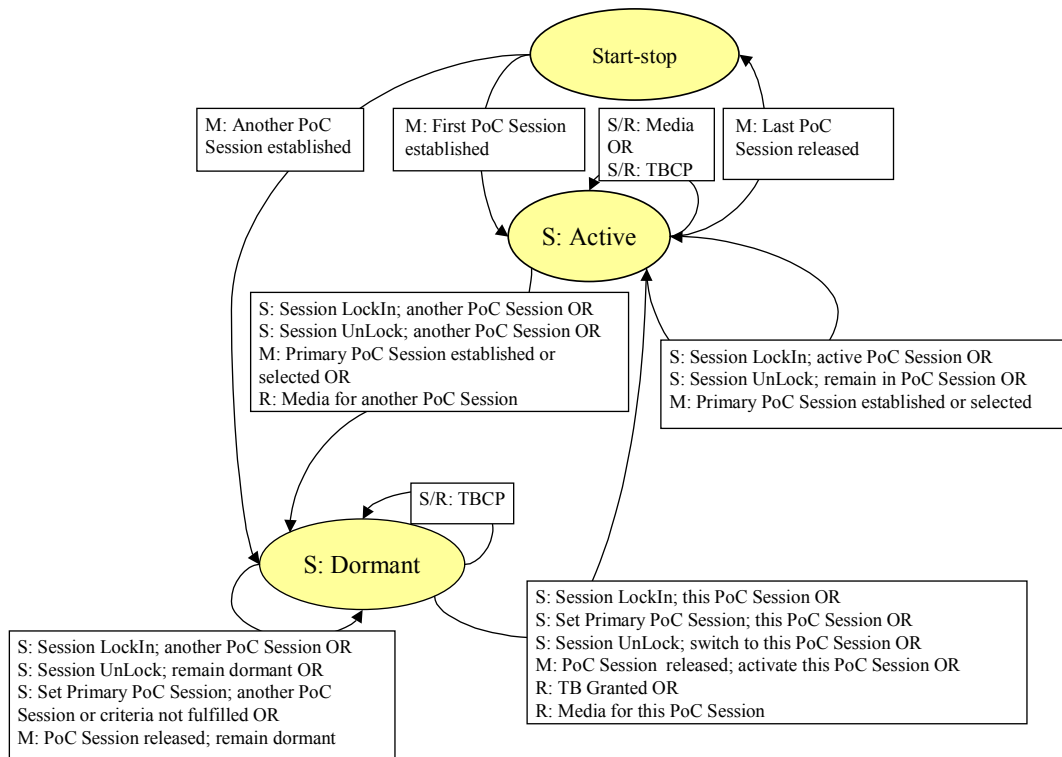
Start-stop

M: Another PoC Session established

M: First PoC Session established

S/R: Media OR
S/R: TBCP

M: Last PoC Session released

S: Active

S: Session LockIn; another PoC Session OR
S: Session UnLock; another PoC Session OR
M: Primary PoC Session established or selected OR
R: Media for another PoC Session

S: Session LockIn; active PoC Session OR
S: Session UnLock; remain in PoC Session OR
M: Primary PoC Session established or selected

S/R: TBCP

S: Dormant

S: Session LockIn; this PoC Session OR
S: Set Primary PoC Session; this PoC Session OR
S: Session UnLock; switch to this PoC Session OR
M: PoC Session released; activate this PoC Session OR
R: TB Granted OR
R: Media for this PoC Session

S: Session LockIn; another PoC Session OR
S: Session UnLock; remain dormant OR
S: Set Primary PoC Session; another PoC Session or criteria not fulfilled OR
M: PoC Session released; remain dormant